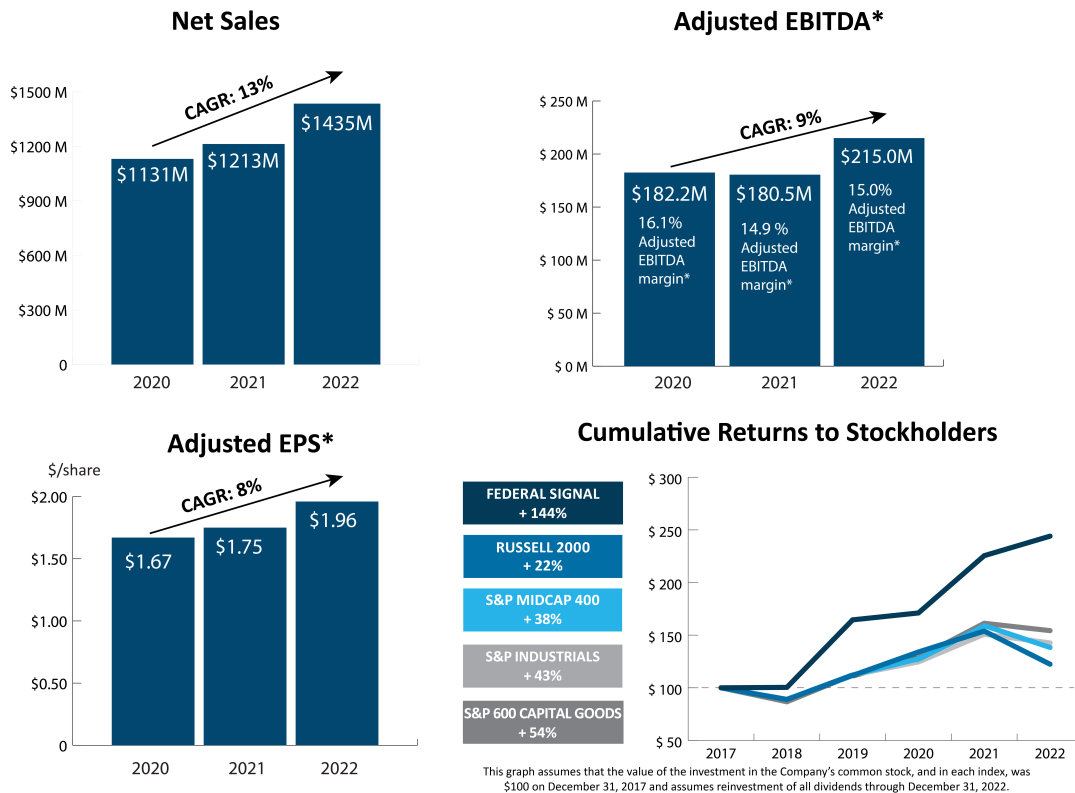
Net Sales

$1500 M
$1200 M
$900 M
$600 M
$300 M
0

CAGR: 13%

$1131M
$1213M
$1435M

2020
2021
2022

Adjusted EBITDA*

$ 250 M
$ 200 M
$ 150 M
$ 100 M
$ 50 M
$ 0 M

CAGR: 9%

$182.2M
16.1% Adjusted EBITDA margin*

$180.5M
14.9 % Adjusted EBITDA margin*

$215.0M
15.0% Adjusted EBITDA margin*

2020
2021
2022

Adjusted EPS*

$/share
$2.00
$1.50
$1.00
$0.50
0

CAGR: 8%

$1.67
$1.75
$1.96

2020
2021
2022

Cumulative Returns to Stockholders

FEDERAL SIGNAL + 144%
RUSSELL 2000 + 22%
S&P MIDCAP 400 + 38%
S&P INDUSTRIALS + 43%
S&P 600 CAPITAL GOODS + 54%

$ 300
$ 250
$ 200
$ 150
$ 100
$ 50

2017
2018
2019
2020
2021
2022

This graph assumes that the value of the investment in the Company's common stock, and in each index, was $100 on December 31, 2017 and assumes reinvestment of all dividends through December 31, 2022.